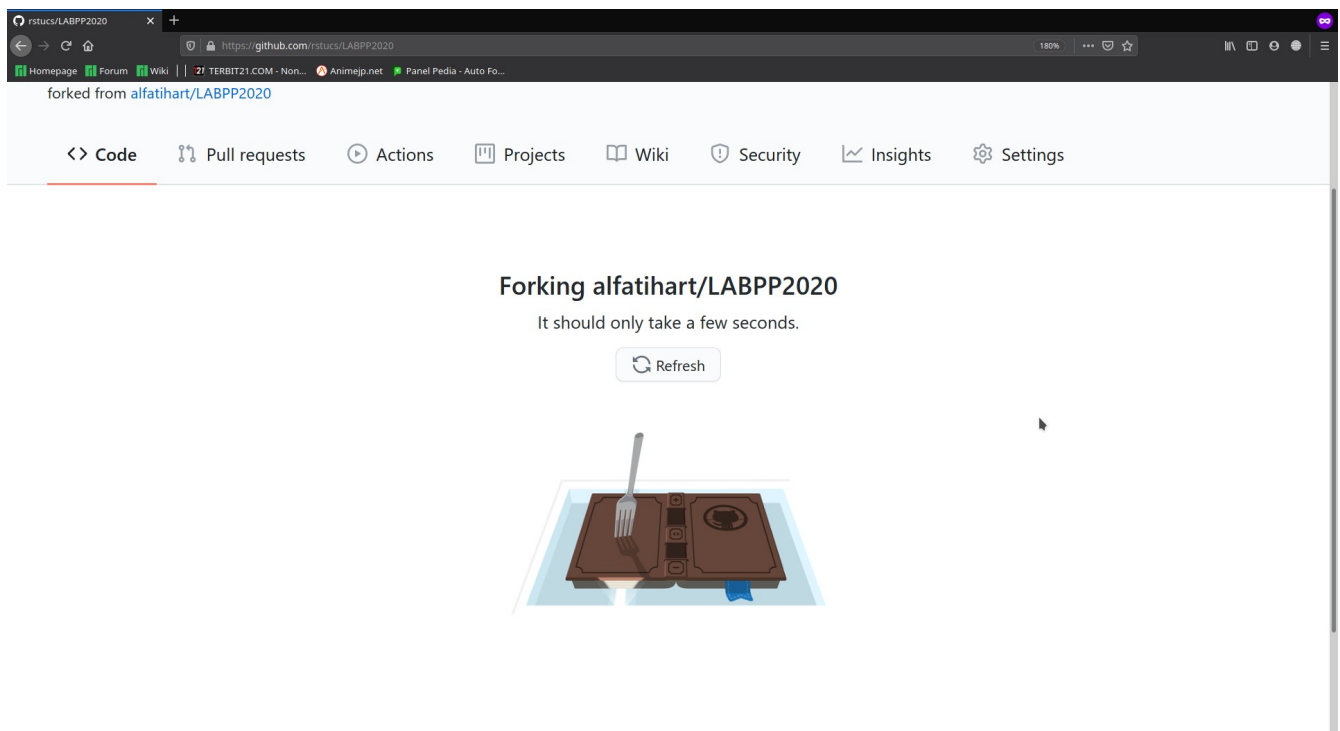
rstucs/LABPP2020

https://github.com/rstucs/LABPP2020

180%

Homepage Forum Wiki TERBIT21.COM - Non... Animejp.net Panel Pedia - Auto Fo...

forked from alfatihart/LABPP2020

<> Code Pull requests Actions Projects Wiki Security Insights Settings

Forking alfatihart/LABPP2020

It should only take a few seconds.

Refresh